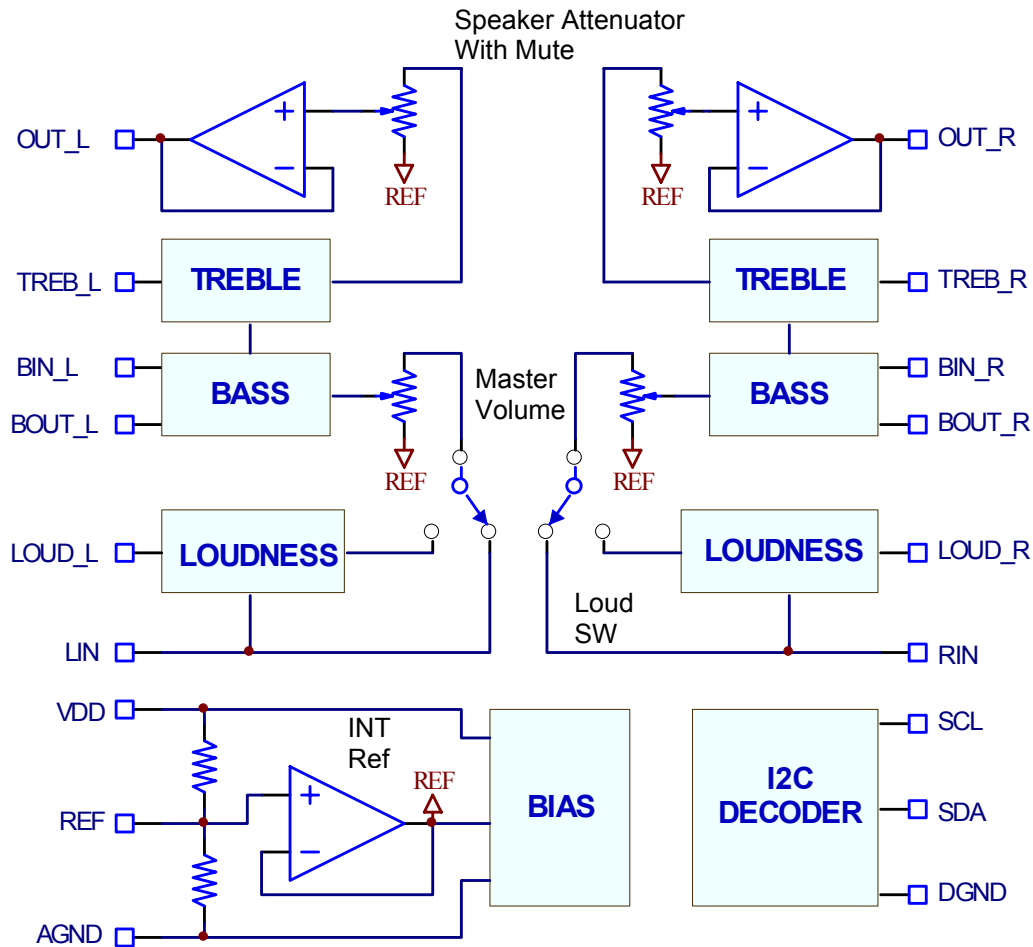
Speaker Attenuator
With Mute

OUT_L
+
−
REF
REF
+
−
OUT_R

TREB_L
TREBLE
TREBLE
TREB_R

BIN_L
BASS
Master
Volume
BASS
BIN_R
BOUT_L
REF
REF
BOUT_R

LOUD_L
LOUDNESS
LOUDNESS
LOUD_R

Loud
SW
LIN
RIN

VDD
INT
Ref
REF
BIAS
I2C
DECODER
SCL
REF
+
−
SDA
AGND
DGND